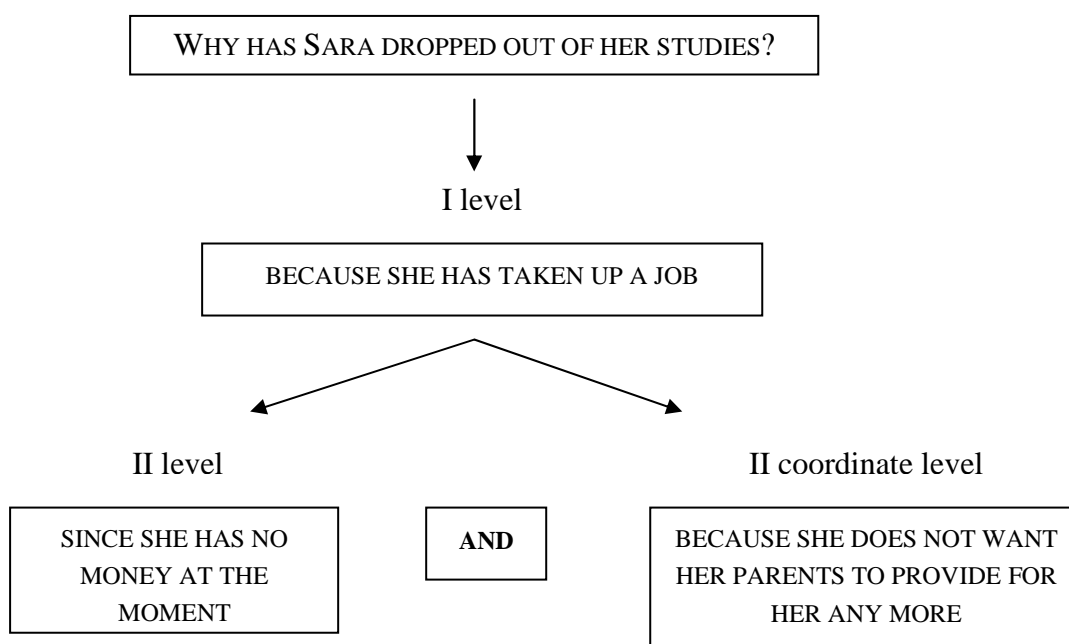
WHY HAS SARA DROPPED OUT OF HER STUDIES?

I level

BECAUSE SHE HAS TAKEN UP A JOB

II level

II coordinate level

SINCE SHE HAS NO MONEY AT THE MOMENT

AND

BECAUSE SHE DOES NOT WANT HER PARENTS TO PROVIDE FOR HER ANY MORE